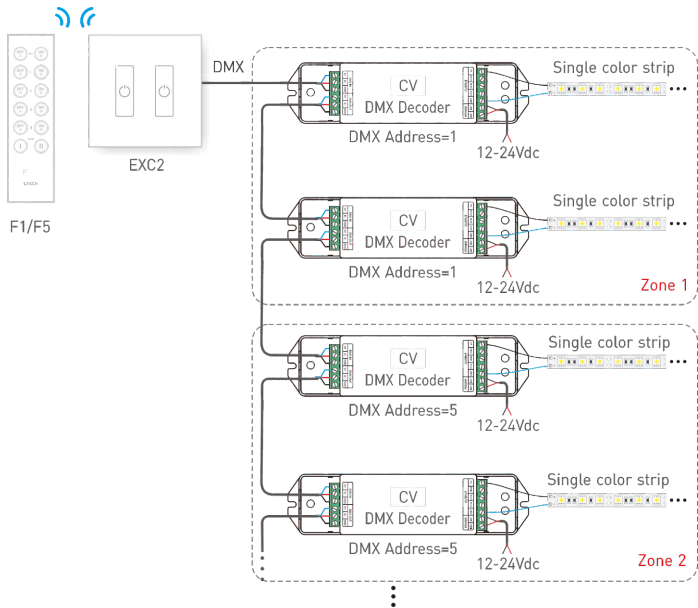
DMX

EXC2

F1/F5

CV
DMX Decoder

DMX Address=1

12-24Vdc

Single color strip

CV
DMX Decoder

DMX Address=1

12-24Vdc

Single color strip

Zone 1

CV
DMX Decoder

DMX Address=5

12-24Vdc

Single color strip

CV
DMX Decoder

DMX Address=5

12-24Vdc

Single color strip

Zone 2